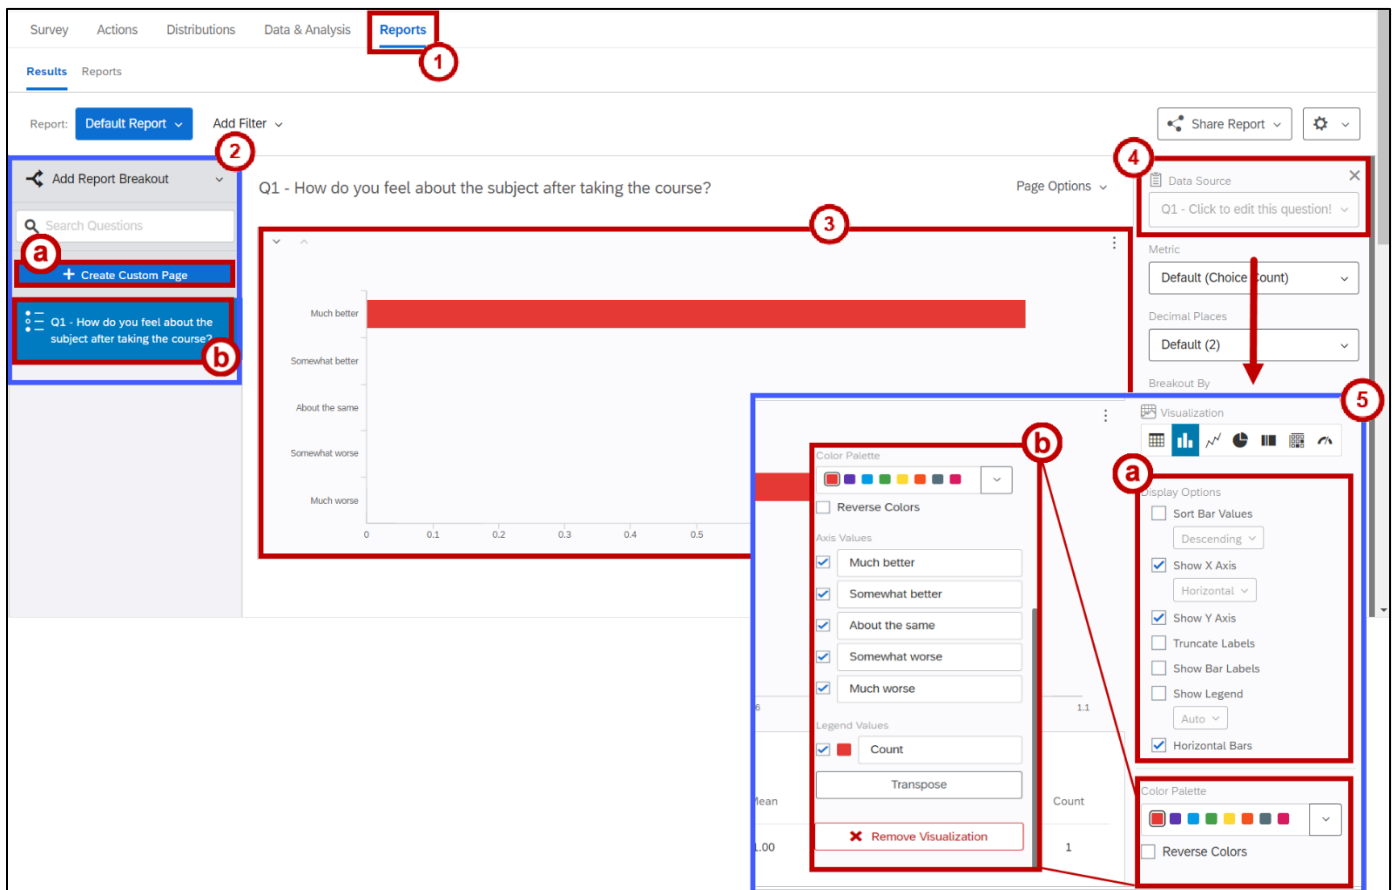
Survey Actions Distributions Data & Analysis Reports

1

Results Reports

Report: Default Report Add Filter

Share Report

2

Add Report Breakout

Search Questions

a

+ Create Custom Page

Q1 - How do you feel about the subject after taking the course?

b

Q1 - How do you feel about the subject after taking the course?

Page Options

3

Much better

Somewhat better

About the same

Somewhat worse

Much worse

0 0.1 0.2 0.3 0.4 0.5

4

Data Source

Q1 - Click to edit this question!

Metric

Default (Choice Count)

Decimal Places

Default (2)

Breakout By

5

Visualization

b

Color Palette

Reverse Colors

Axis Values

Much better

Somewhat better

About the same

Somewhat worse

Much worse

Legend Values

Count

Transpose

Remove Visualization

6

1.1

Mean

Count

1.00

1

a

Display Options

Sort Bar Values

Descending

Show X Axis

Horizontal

Show Y Axis

Truncate Labels

Show Bar Labels

Show Legend

Auto

Horizontal Bars

Color Palette

Reverse Colors